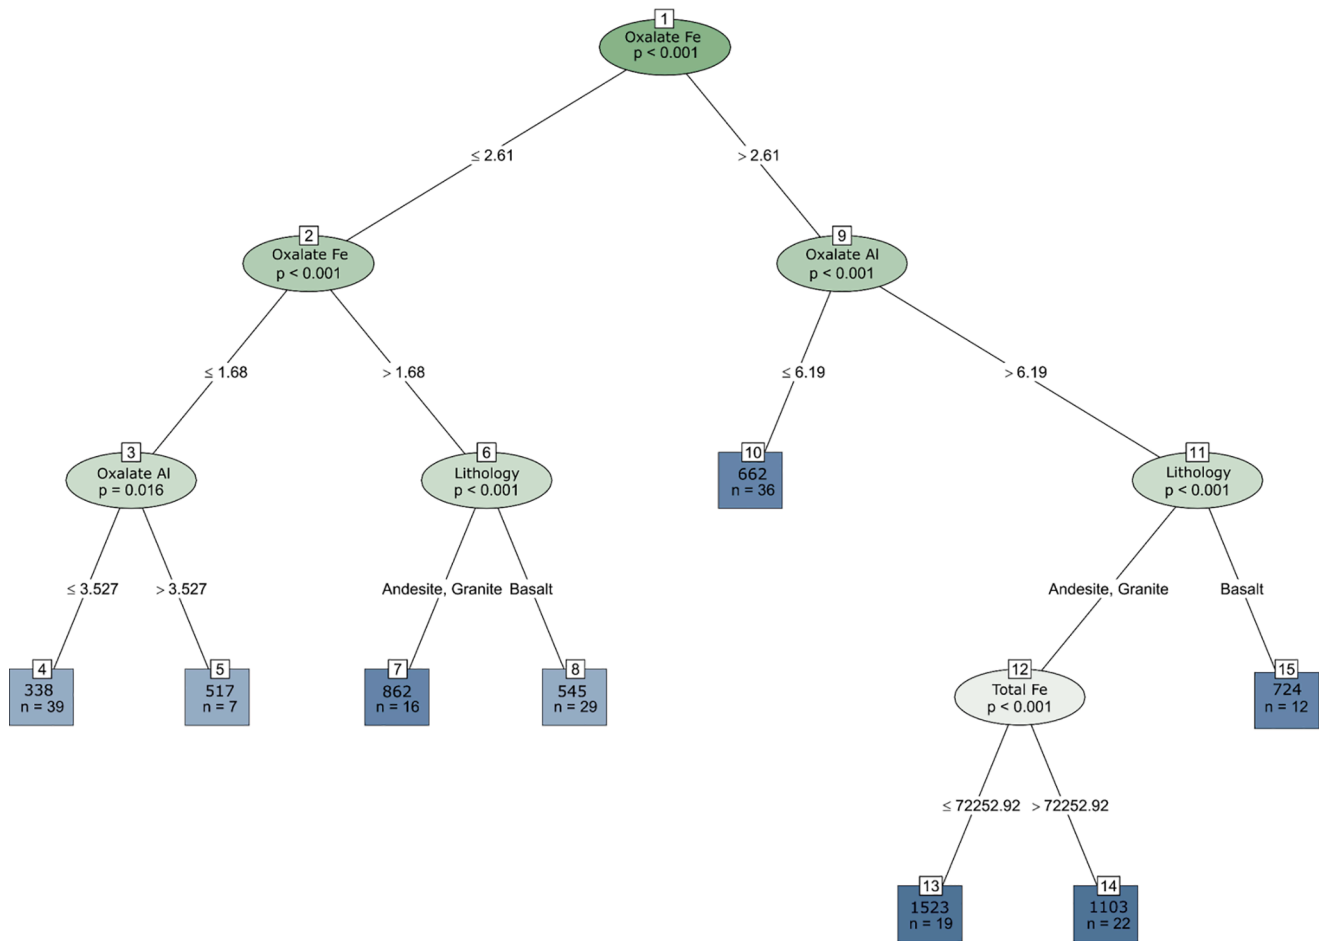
1
Oxalate Fe
p < 0.001

≤ 2.61
> 2.61

2
Oxalate Fe
p < 0.001

9
Oxalate Al
p < 0.001

≤ 1.68
> 1.68
≤ 6.19
> 6.19

3
Oxalate Al
p = 0.016

6
Lithology
p < 0.001

10
662
n = 36

11
Lithology
p < 0.001

≤ 3.527
> 3.527
Andesite, Granite
Basalt
Andesite, Granite
Basalt

4
338
n = 39

5
517
n = 7

7
862
n = 16

8
545
n = 29

12
Total Fe
p < 0.001

15
724
n = 12

≤ 72252.92
> 72252.92

13
1523
n = 19

14
1103
n = 22